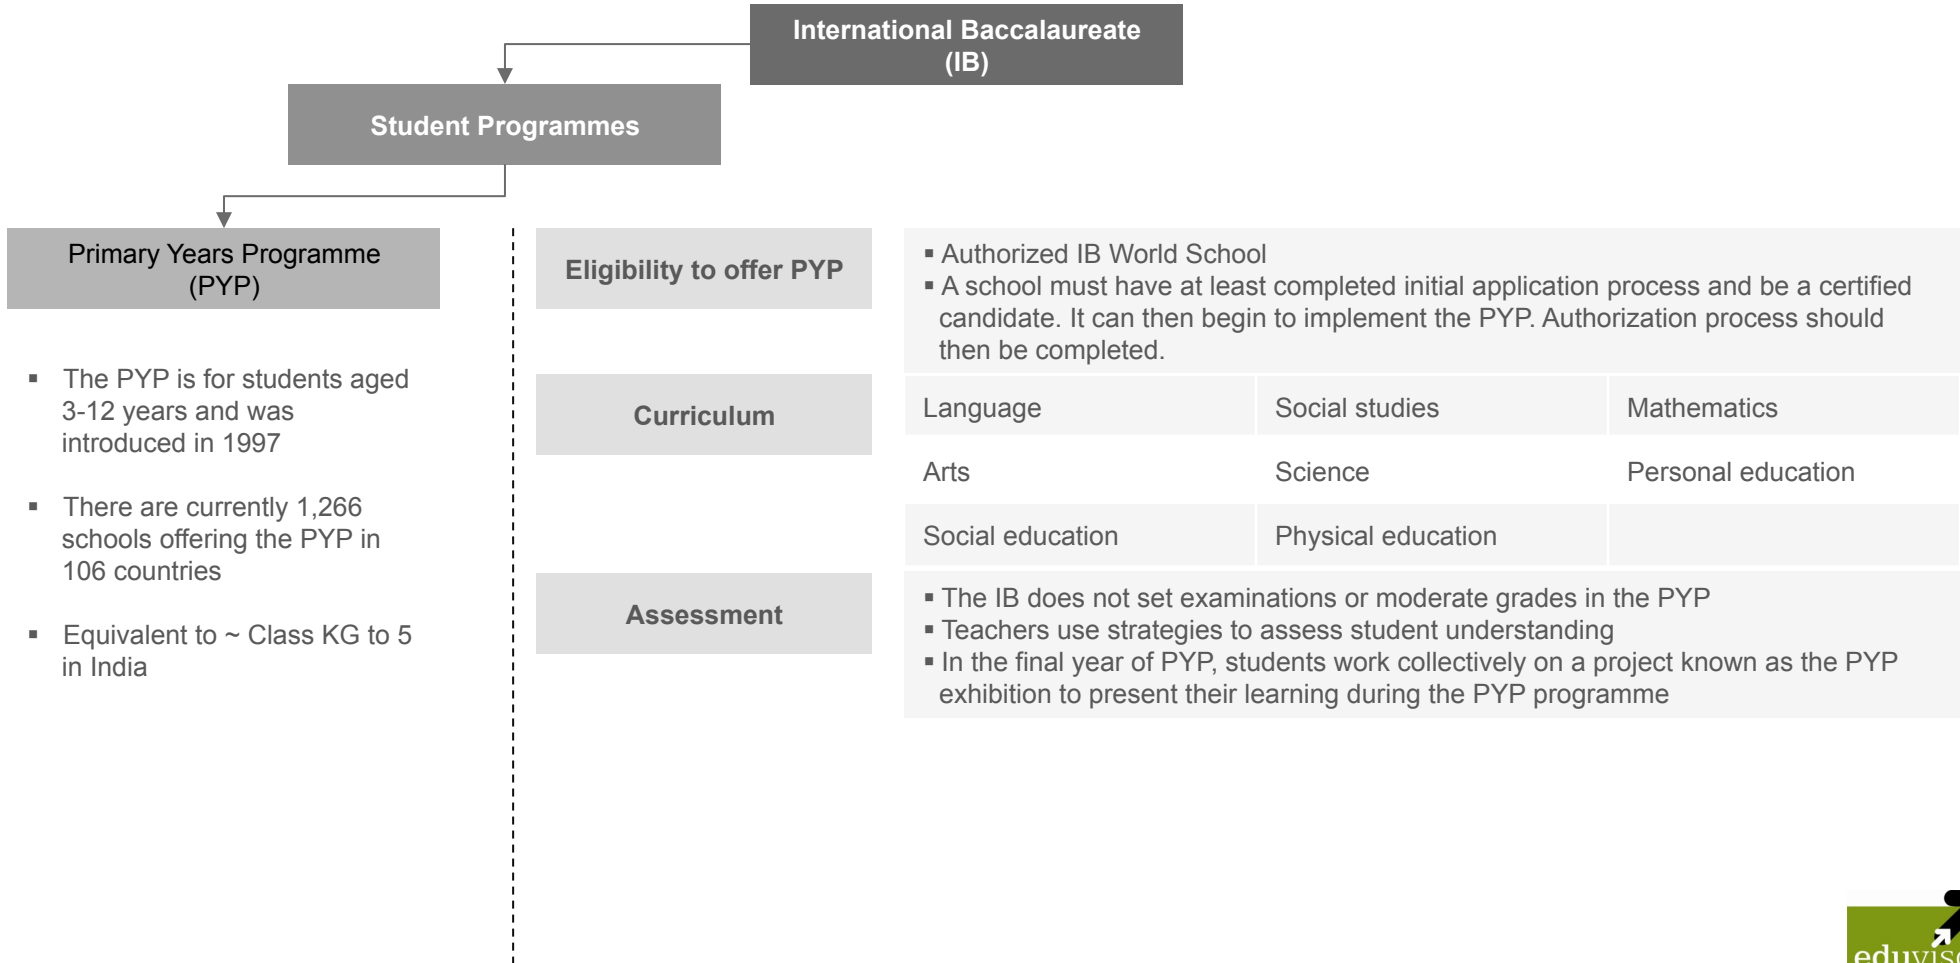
International Baccalaureate (IB)

Student Programmes

Primary Years Programme (PYP)

▪ The PYP is for students aged 3-12 years and was introduced in 1997

▪ There are currently 1,266 schools offering the PYP in 106 countries

▪ Equivalent to ~ Class KG to 5 in India

Eligibility to offer PYP

▪ Authorized IB World School
▪ A school must have at least completed initial application process and be a certified candidate. It can then begin to implement the PYP. Authorization process should then be completed.

Curriculum

| Language | Social studies | Mathematics |
|---|---|---|
| Arts | Science | Personal education |
| Social education | Physical education | |

Assessment

▪ The IB does not set examinations or moderate grades in the PYP
▪ Teachers use strategies to assess student understanding
▪ In the final year of PYP, students work collectively on a project known as the PYP exhibition to present their learning during the PYP programme

eduvis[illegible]